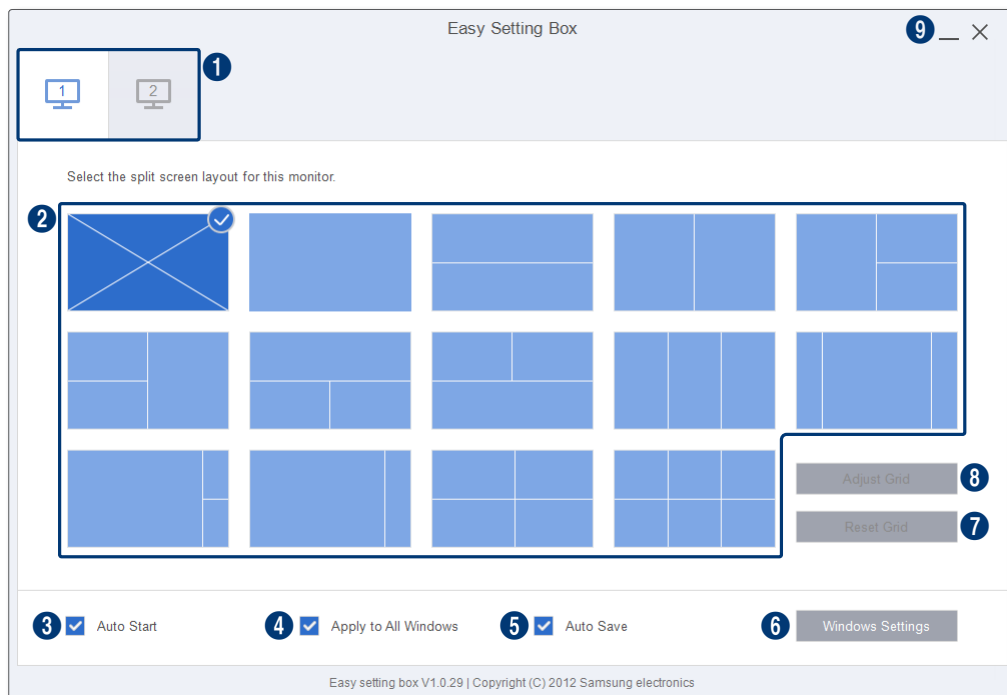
Easy Setting Box

9

1

1 2

Select the split screen layout for this monitor.

2

8 Adjust Grid

7 Reset Grid

3 Auto Start

4 Apply to All Windows

5 Auto Save

6 Windows Settings

Easy setting box V1.0.29 | Copyright (C) 2012 Samsung electronics